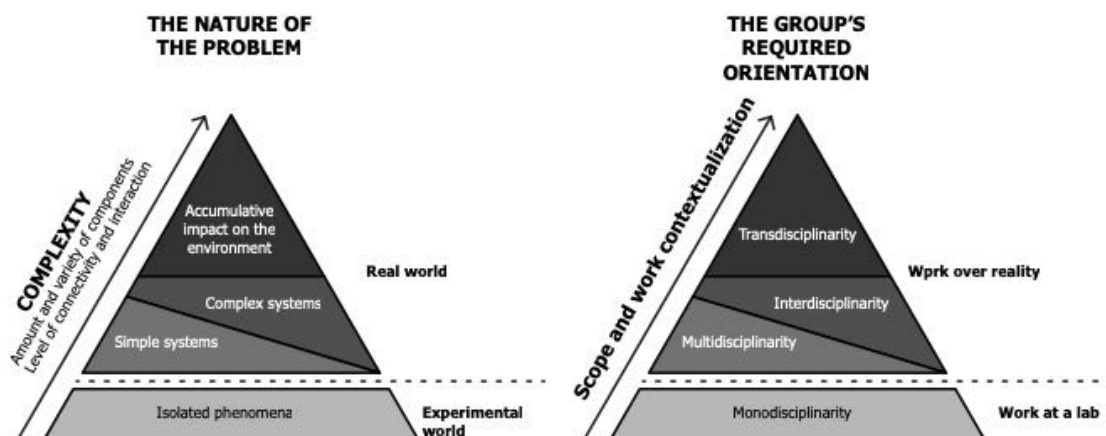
THE NATURE OF THE PROBLEM

COMPLEXITY
Amount and variety of components
Level of connectivity and interaction

Accumulative impact on the environment

Real world

Complex systems

Simple systems

Isolated phenomena

Experimental world

THE GROUP'S REQUIRED ORIENTATION

Scope and work contextualization

Transdisciplinarity

Wprk over reality

Interdisciplinarity

Multidisciplinarity

Monodisciplinarity

Work at a lab